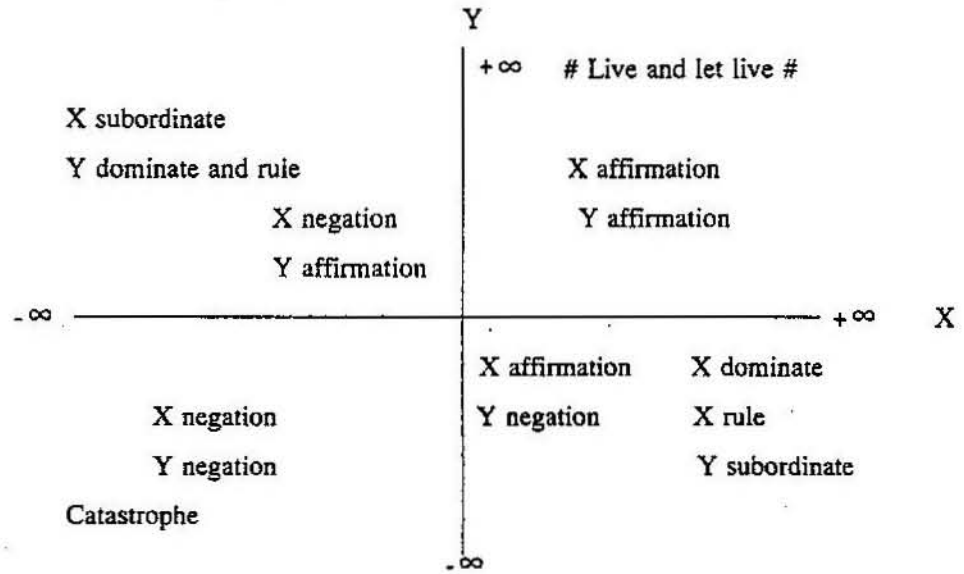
Y

$+\infty$ # Live and let live #

X subordinate

Y dominate and rule

X affirmation

Y affirmation

X negation

Y affirmation

$-\infty$ $+\infty$ X

X affirmation

Y negation

X dominate

X rule

Y subordinate

X negation

Y negation

Catastrophe

$-\infty$